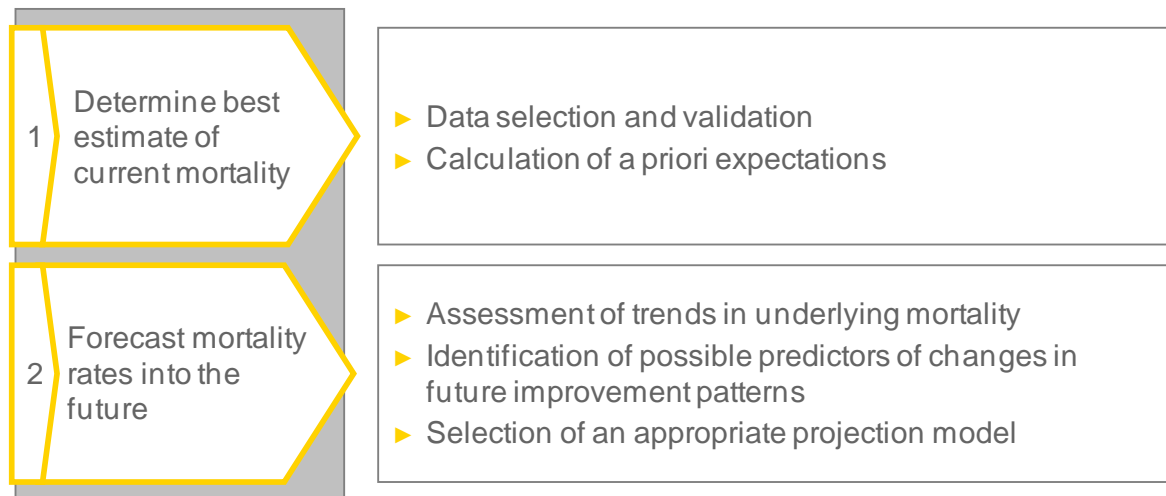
1 Determine best estimate of current mortality

► Data selection and validation
► Calculation of a priori expectations

2 Forecast mortality rates into the future

► Assessment of trends in underlying mortality
► Identification of possible predictors of changes in future improvement patterns
► Selection of an appropriate projection model